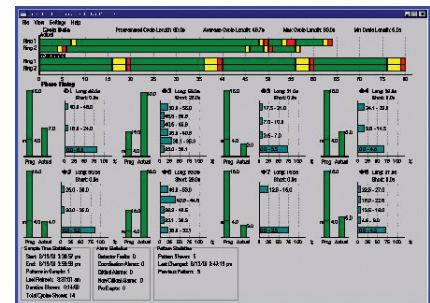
File View Settings Help

Cycle Data

Programmed Cycle Length 80.0s

Average Cycle Length 48.7s

Max Cycle Length 80.0s

Min Cycle Length 6.2s

Ring 1

Ring 2

Ring 1

Ring 2

0 5 10 15 20 25 30 35 40 45 50 55 60 65 70 75 80

Phase Timing

Φ1 Long: 48.3s Short: 0.0s

Φ2 Long: 58.5s Short: 0.0s

Φ3 Long: 21.1s Short: 0.0s

Φ4 Long: 34.4s Short: 0.0s

Φ5 Long: 60.0s Short: 0.0s

Φ6 Long: 48.0s Short: 0.0s

Φ7 Long: 17.0s Short: 0.0s

Φ8 Long: 37.6s Short: 0.0s

Prog Actual

Cumulative Time Statistics

Start: 8/15/03 3:38:57 pm

End: 8/15/03 3:55:50 pm

Patterns in Sample: 1

Last Refresh: 3:37:51 pm

Duration Shown: 0:14:50

Total Cycles Shown: 14

Alarm Statistics

Detector Faults: 0

Coordination Alarms: 0

Critical Alarms: 0

Non-Critical Alarms: 0

Preempts: 0

Pattern Statistics

Pattern Shown: 1

Last Changed: 8/15/03 3:43:15 pm

Previous Pattern: 0